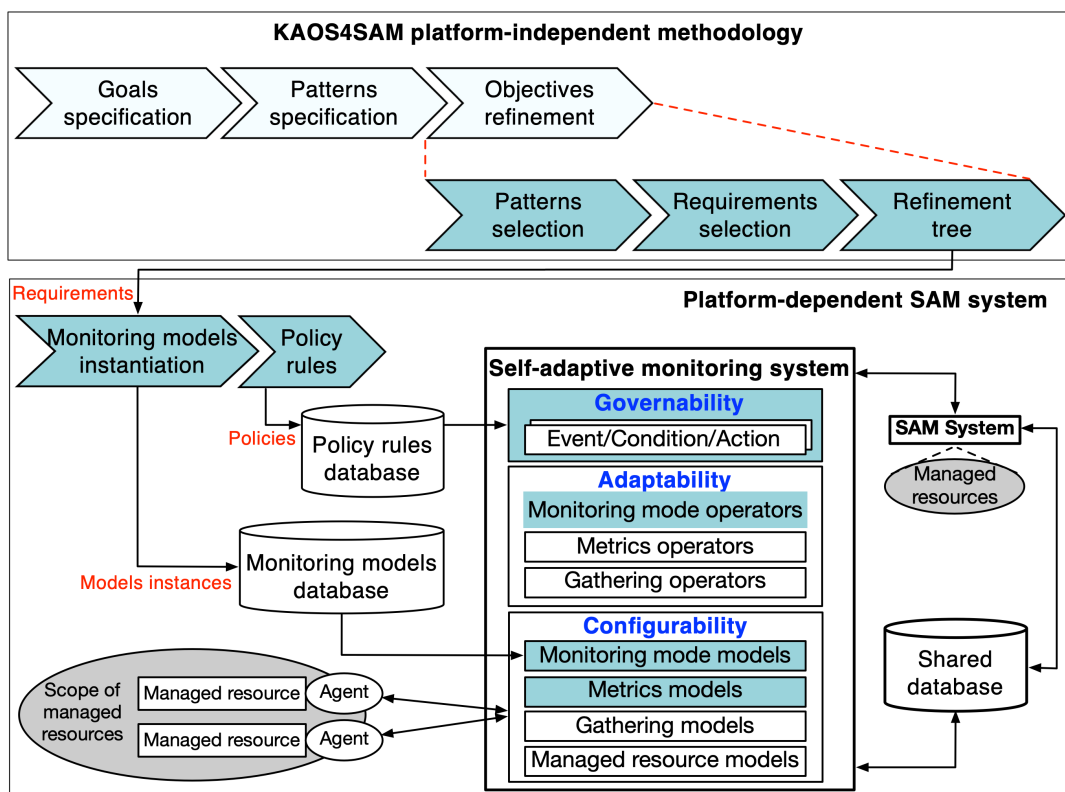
KAOS4SAM platform-independent methodology

Goals specification

Patterns specification

Objectives refinement

Patterns selection

Requirements selection

Refinement tree

Requirements

Platform-dependent SAM system

Monitoring models instantiation

Policy rules

Self-adaptive monitoring system

Policies

Policy rules database

Governability

Event/Condition/Action

SAM System

Managed resources

Adaptability

Monitoring mode operators

Metrics operators

Gathering operators

Monitoring models database

Models instances

Configurability

Monitoring mode models

Metrics models

Gathering models

Managed resource models

Shared database

Scope of managed resources

Managed resource

Agent

Managed resource

Agent